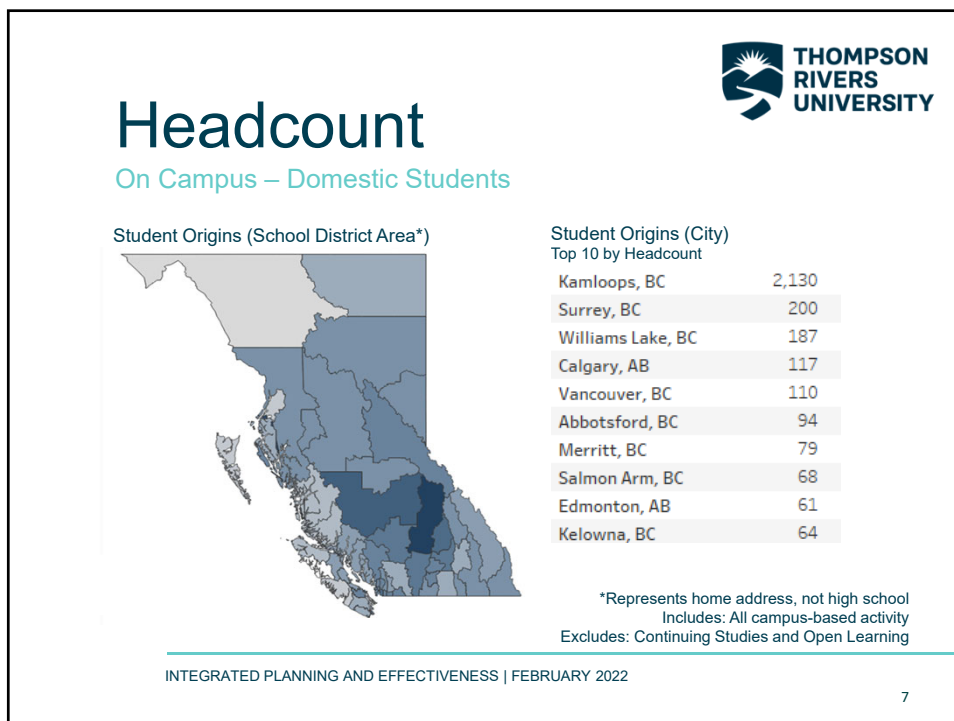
THOMPSON RIVERS UNIVERSITY

Headcount

On Campus – Domestic Students

Student Origins (School District Area*)

Student Origins (City)
Top 10 by Headcount

| | |
|---|---|
| Kamloops, BC | 2,130 |
| Surrey, BC | 200 |
| Williams Lake, BC | 187 |
| Calgary, AB | 117 |
| Vancouver, BC | 110 |
| Abbotsford, BC | 94 |
| Merritt, BC | 79 |
| Salmon Arm, BC | 68 |
| Edmonton, AB | 61 |
| Kelowna, BC | 64 |

*Represents home address, not high school
Includes: All campus-based activity
Excludes: Continuing Studies and Open Learning

INTEGRATED PLANNING AND EFFECTIVENESS | FEBRUARY 2022

7